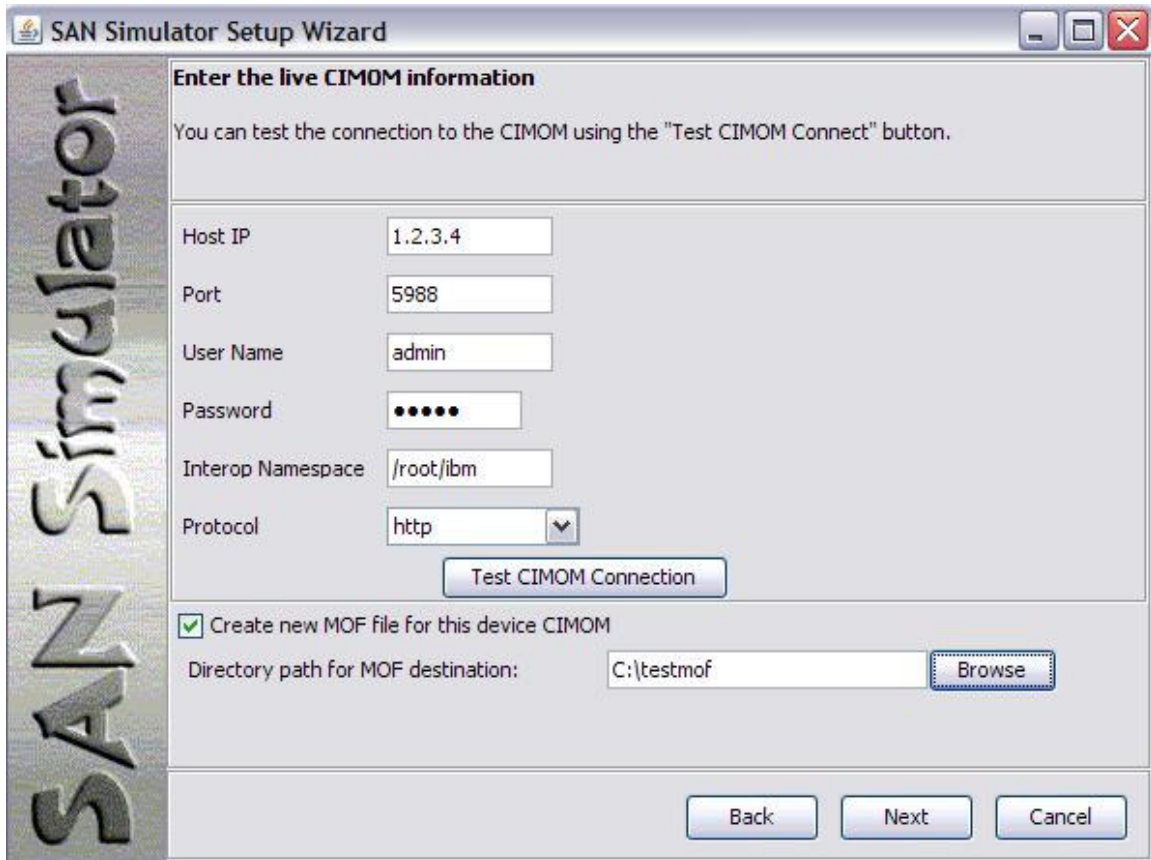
SAN Simulator Setup Wizard

SAN Simulator

Enter the live CIMOM information

You can test the connection to the CIMOM using the "Test CIMOM Connect" button.

Host IP 1.2.3.4

Port 5988

User Name admin

Password •••••

Interop Namespace /root/ibm

Protocol http

Test CIMOM Connection

Create new MOF file for this device CIMOM

Directory path for MOF destination: C:\testmof Browse

Back Next Cancel